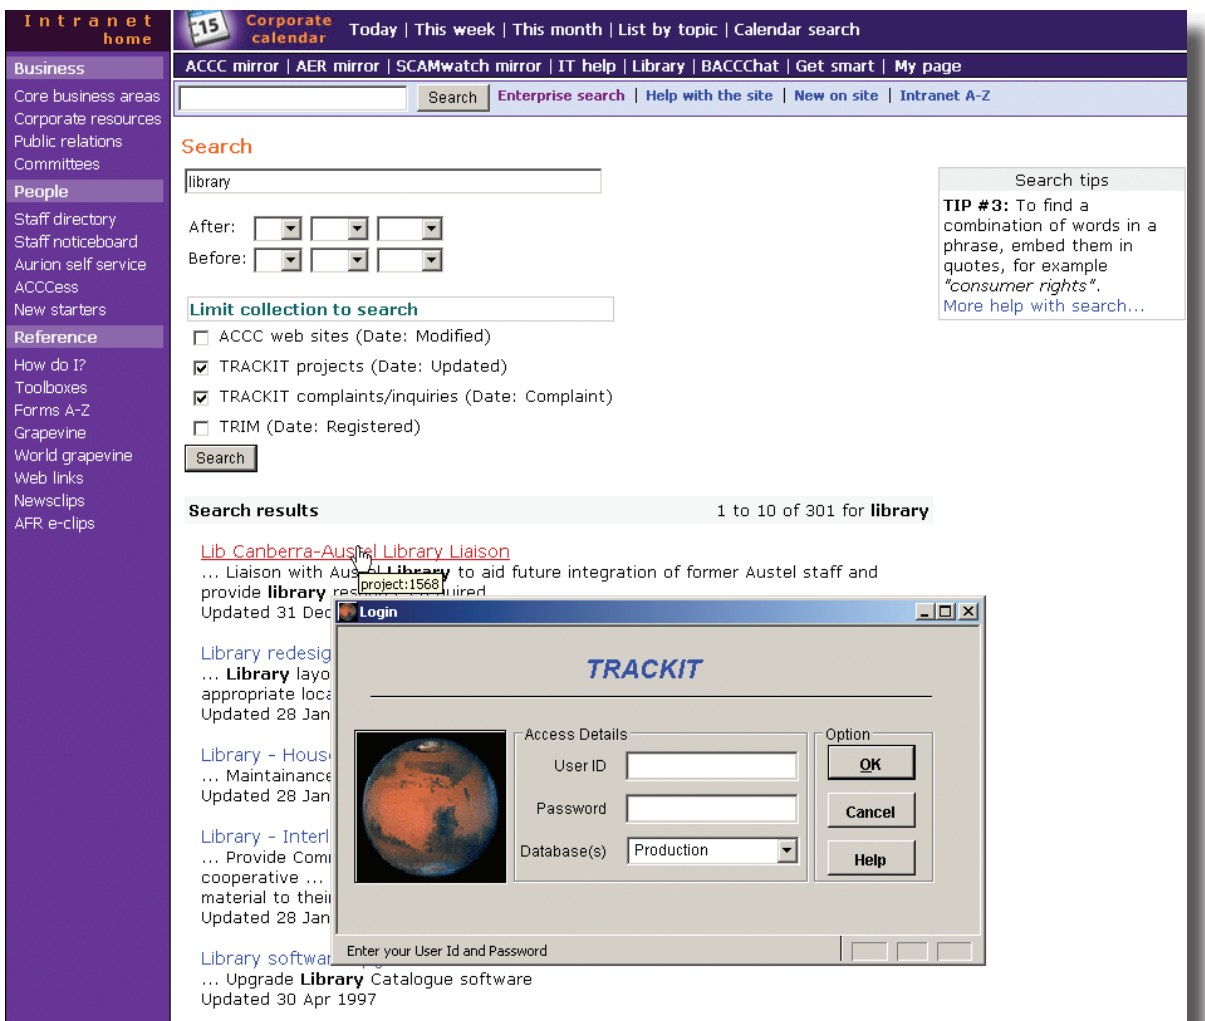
Intranet home

15 Corporate calendar

Today | This week | This month | List by topic | Calendar search

ACCC mirror | AER mirror | SCAMwatch mirror | IT help | Library | BACCChat | Get smart | My page

Search | Enterprise search | Help with the site | New on site | Intranet A-Z

Business
Core business areas
Corporate resources
Public relations
Committees

People
Staff directory
Staff noticeboard
Aurion self service
ACCCess
New starters

Reference
How do I?
Toolboxes
Forms A-Z
Grapevine
World grapevine
Web links
Newsclips
AFR e-clips

Search

library

After:
Before:

Limit collection to search
ACCC web sites (Date: Modified)
TRACKIT projects (Date: Updated)
TRACKIT complaints/inquiries (Date: Complaint)
TRIM (Date: Registered)

Search

Search tips
TIP #3: To find a combination of words in a phrase, embed them in quotes, for example "consumer rights".
More help with search...

Search results 1 to 10 of 301 for library

Lib Canberra-Austel Library Liaison
... Liaison with Aus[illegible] Library to aid future integration of former Austel staff and provide library res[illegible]uired
project:1568
Updated 31 Dec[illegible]

Library redesig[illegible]
... Library layo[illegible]
appropriate loca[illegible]
Updated 28 Jan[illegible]

Library - Hous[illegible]
... Maintainance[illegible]
Updated 28 Jan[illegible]

Library - Interl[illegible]
... Provide Com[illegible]
cooperative ...
material to thei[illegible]
Updated 28 Jan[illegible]

Library softwar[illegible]
... Upgrade Library Catalogue software
Updated 30 Apr 1997

Login

TRACKIT

Access Details
User ID
Password
Database(s) Production

Option
OK
Cancel
Help

Enter your User Id and Password